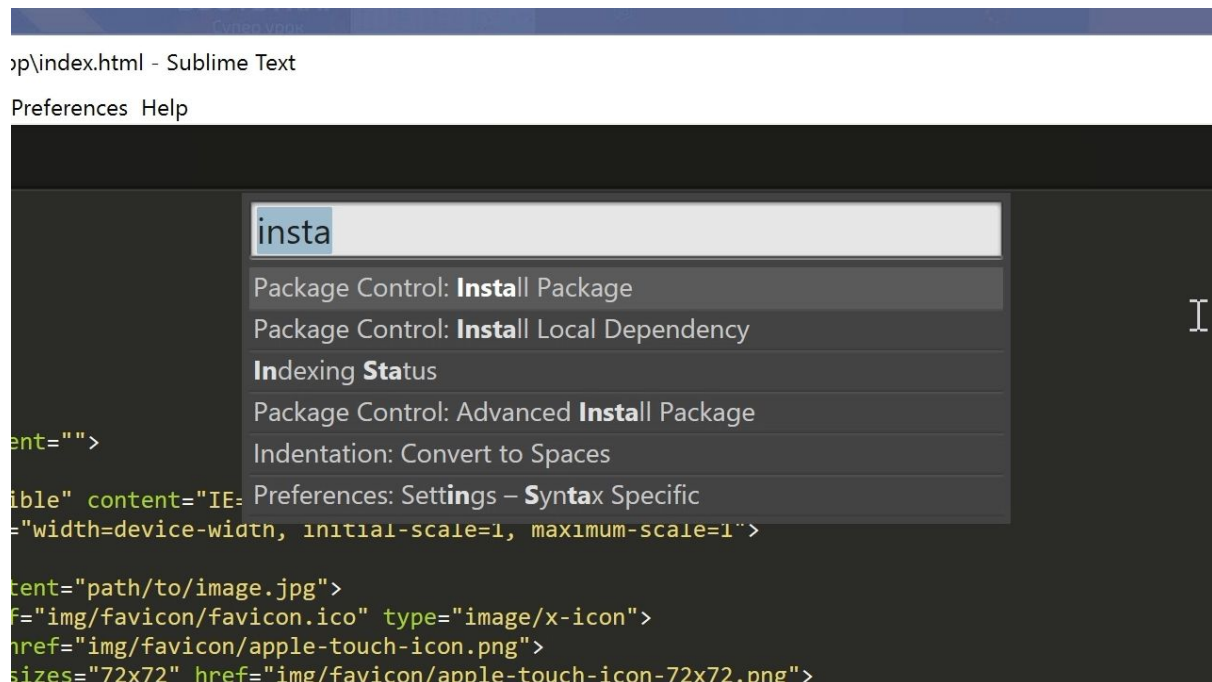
Супер урок

ɔp\index.html - Sublime Text

Preferences Help

insta

Package Control: Install Package

Package Control: Install Local Dependency

Indexing Status

Package Control: Advanced Install Package

Indentation: Convert to Spaces

Preferences: Settings – Syntax Specific

ent="">

ible" content="IE=

="width=device-width, initial-scale=1, maximum-scale=1">

tent="path/to/image.jpg">

f="img/favicon/favicon.ico" type="image/x-icon">

href="img/favicon/apple-touch-icon.png">

sizes="72x72" href="img/favicon/apple-touch-icon-72x72.png">